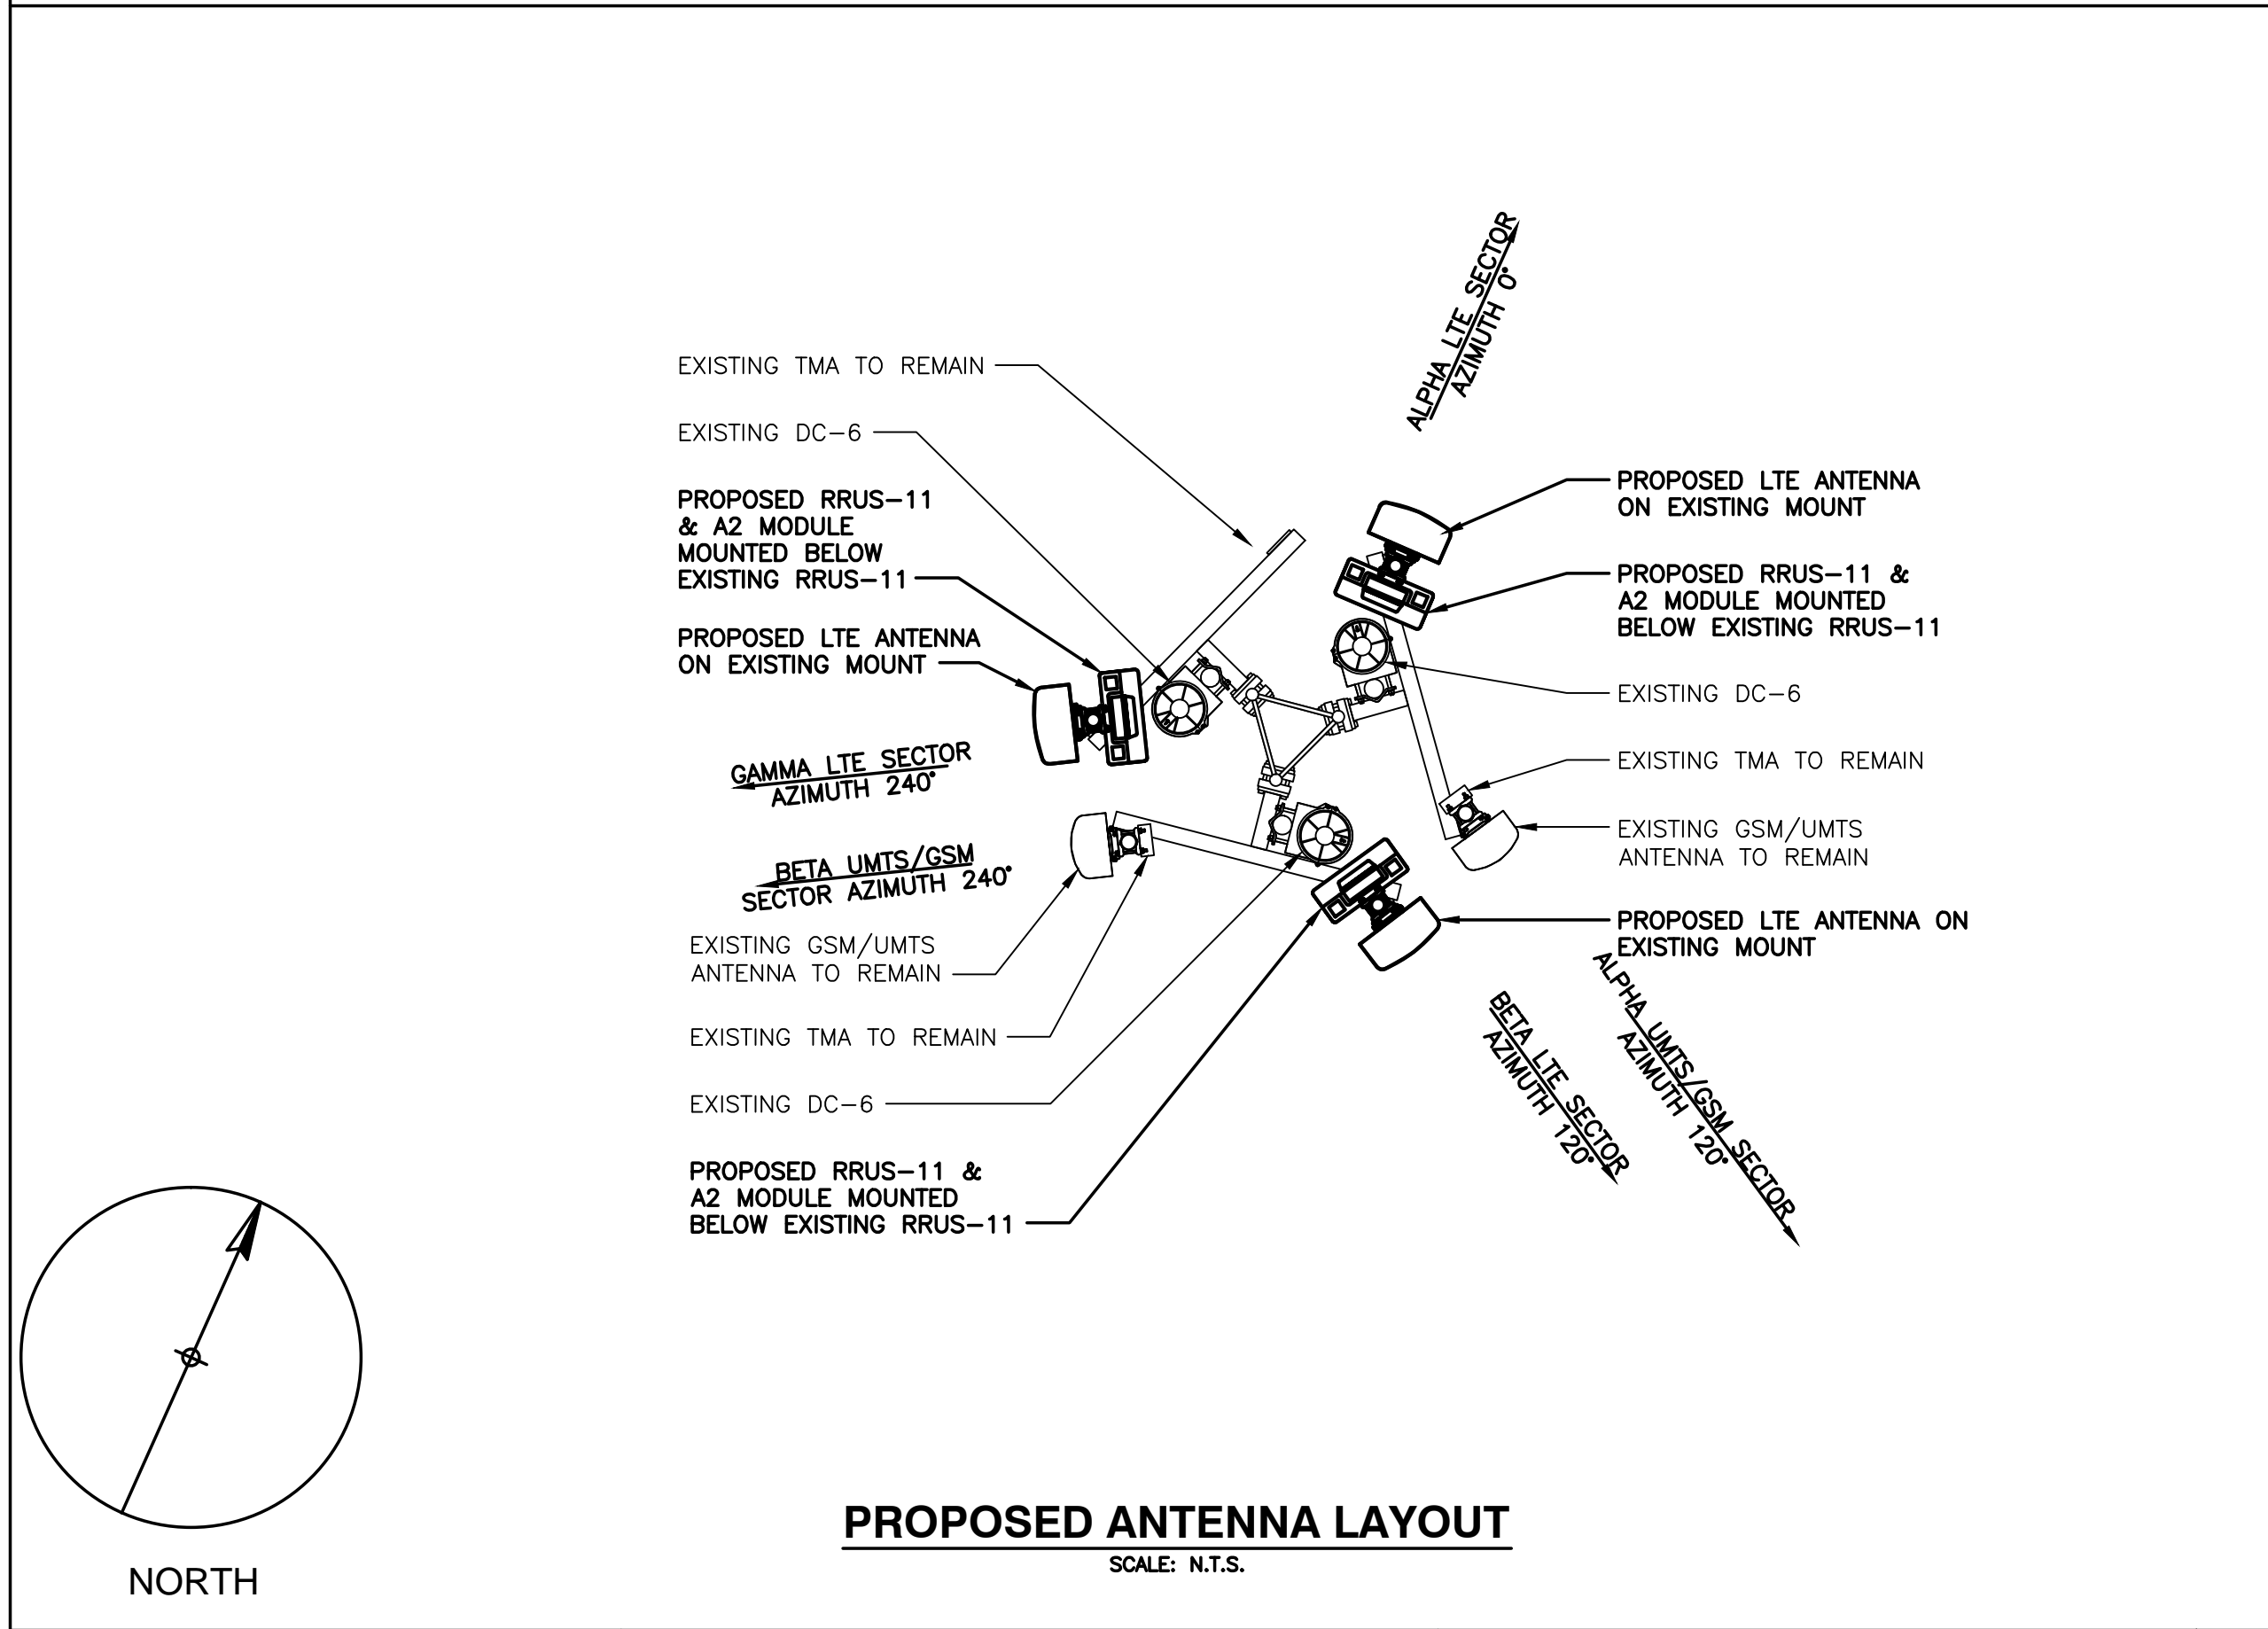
ALPHA LTE SECTOR
AZIMUTH 0°

EXISTING TMA TO REMAIN

EXISTING DC-6

PROPOSED RRUS-11 & A2 MODULE MOUNTED BELOW EXISTING RRUS-11

PROPOSED LTE ANTENNA ON EXISTING MOUNT

PROPOSED LTE ANTENNA ON EXISTING MOUNT

PROPOSED RRUS-11 & A2 MODULE MOUNTED BELOW EXISTING RRUS-11

EXISTING DC-6

EXISTING TMA TO REMAIN

EXISTING GSM/UMTS ANTENNA TO REMAIN

GAMMA LTE SECTOR
AZIMUTH 240°

BETA UMTS/GSM
SECTOR AZIMUTH 240°

EXISTING GSM/UMTS ANTENNA TO REMAIN

EXISTING TMA TO REMAIN

EXISTING DC-6

PROPOSED RRUS-11 & A2 MODULE MOUNTED BELOW EXISTING RRUS-11

PROPOSED LTE ANTENNA ON EXISTING MOUNT

BETA LTE SECTOR
AZIMUTH 120°

ALPHA UMTS/GSM SECTOR
AZIMUTH 120°

NORTH

PROPOSED ANTENNA LAYOUT
SCALE: N.T.S.